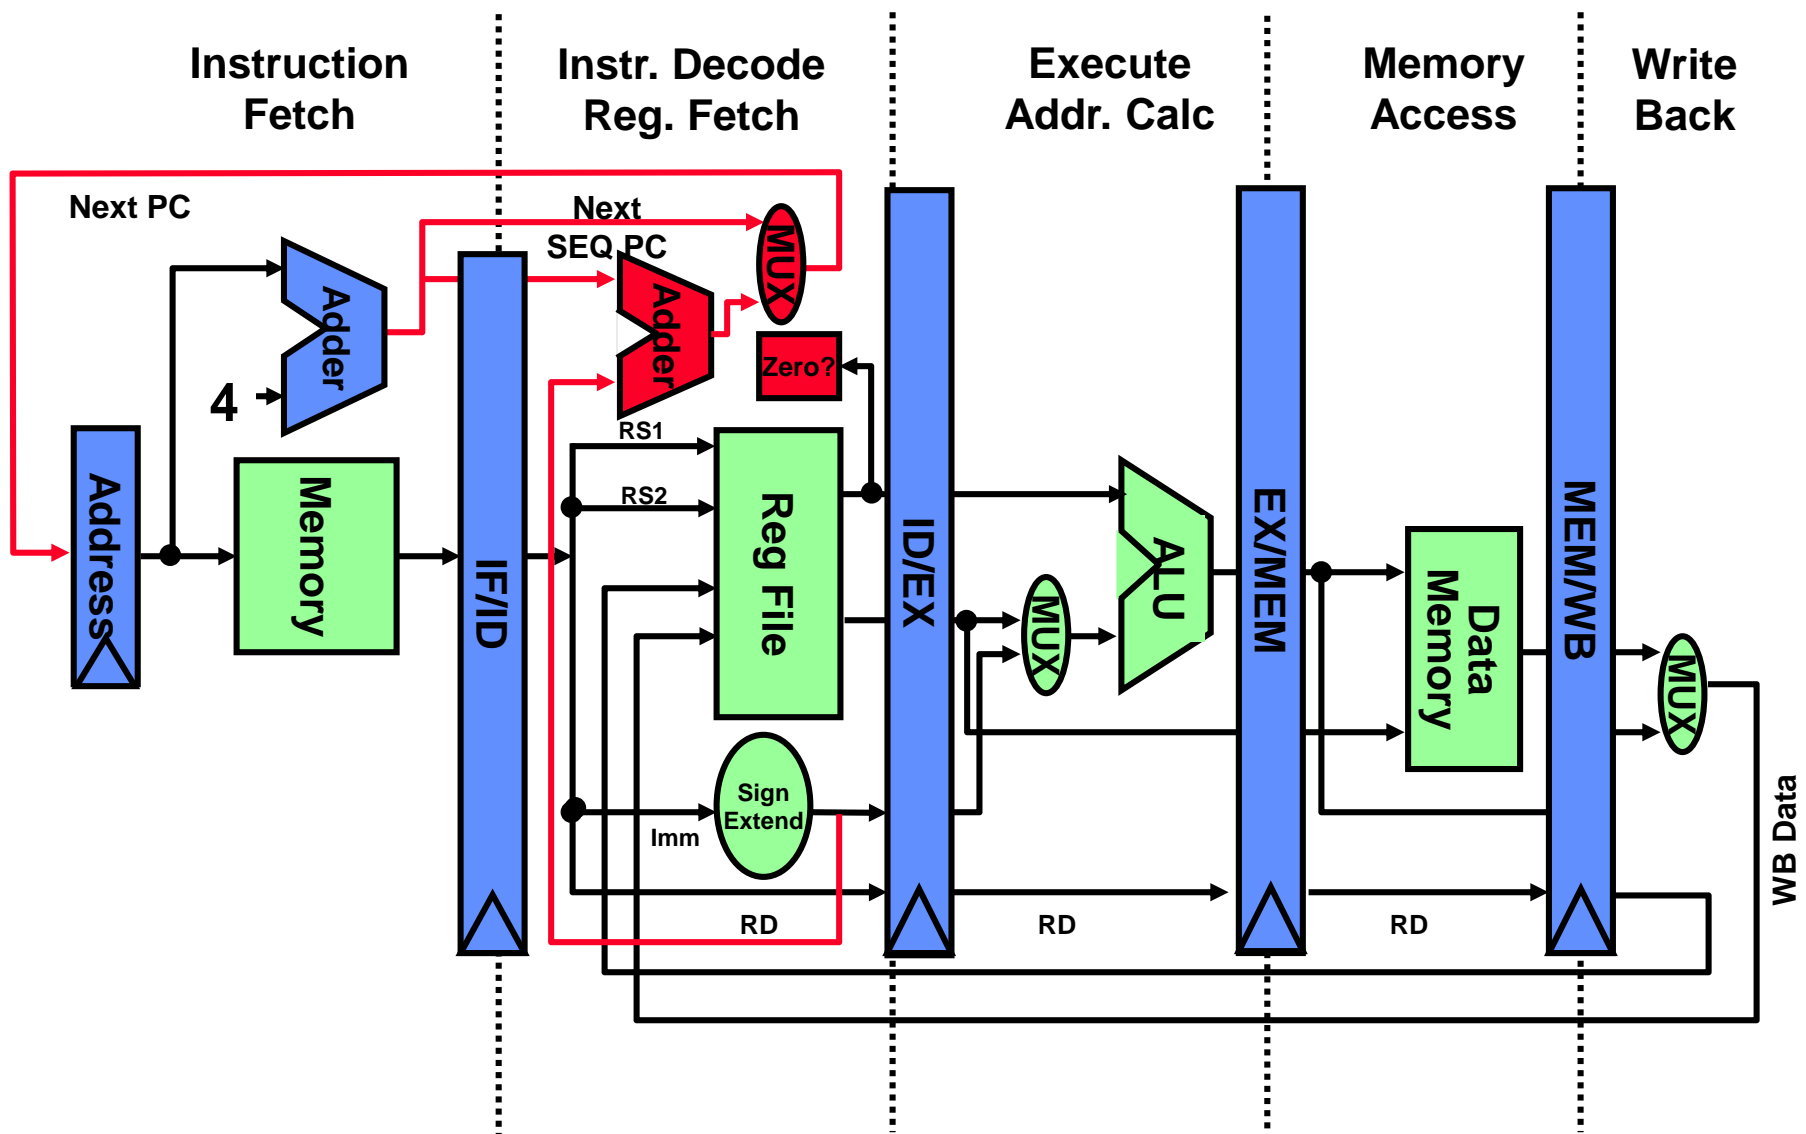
Instruction Fetch

Instr. Decode Reg. Fetch

Execute Addr. Calc

Memory Access

Write Back

Next PC

Next SEQ PC

MUX

Adder

Adder

4

Zero?

Address

Memory

IF/ID

RS1

RS2

Reg File

ID/EX

MUX

ALU

EX/MEM

Data Memory

MEM/WB

MUX

Sign Extend

Imm

RD

RD

RD

WB Data